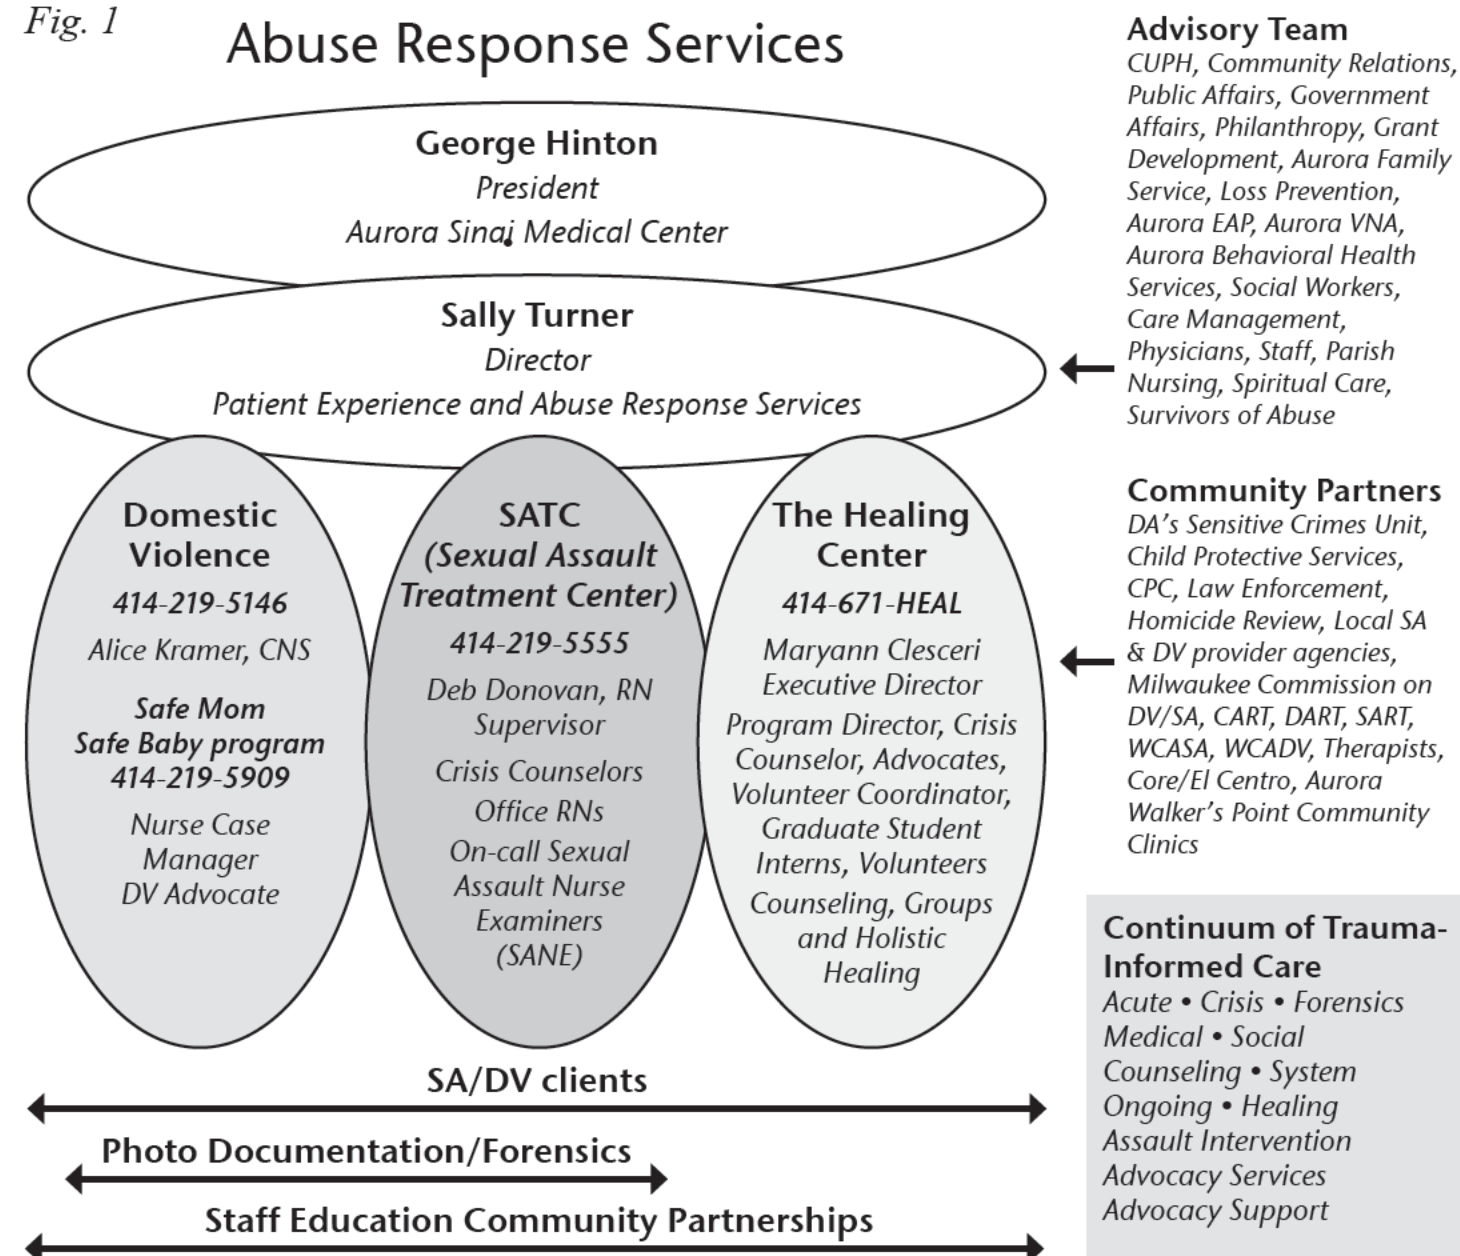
Fig. 1

Abuse Response Services

George Hinton
President
Aurora Sinai Medical Center

Sally Turner
Director
Patient Experience and Abuse Response Services

Domestic Violence
414-219-5146
Alice Kramer, CNS
Safe Mom Safe Baby program
414-219-5909
Nurse Case Manager
DV Advocate

SATC
(Sexual Assault Treatment Center)
414-219-5555
Deb Donovan, RN Supervisor
Crisis Counselors
Office RNs
On-call Sexual Assault Nurse Examiners (SANE)

The Healing Center
414-671-HEAL
Maryann Clesceri Executive Director
Program Director, Crisis Counselor, Advocates, Volunteer Coordinator, Graduate Student Interns, Volunteers
Counseling, Groups and Holistic Healing

SA/DV clients

Photo Documentation/Forensics

Staff Education Community Partnerships

Advisory Team
CUPH, Community Relations, Public Affairs, Government Affairs, Philanthropy, Grant Development, Aurora Family Service, Loss Prevention, Aurora EAP, Aurora VNA, Aurora Behavioral Health Services, Social Workers, Care Management, Physicians, Staff, Parish Nursing, Spiritual Care, Survivors of Abuse

Community Partners
DA's Sensitive Crimes Unit, Child Protective Services, CPC, Law Enforcement, Homicide Review, Local SA & DV provider agencies, Milwaukee Commission on DV/SA, CART, DART, SART, WCASA, WCADV, Therapists, Core/El Centro, Aurora Walker's Point Community Clinics

Continuum of Trauma-Informed Care
Acute • Crisis • Forensics
Medical • Social
Counseling • System
Ongoing • Healing
Assault Intervention
Advocacy Services
Advocacy Support